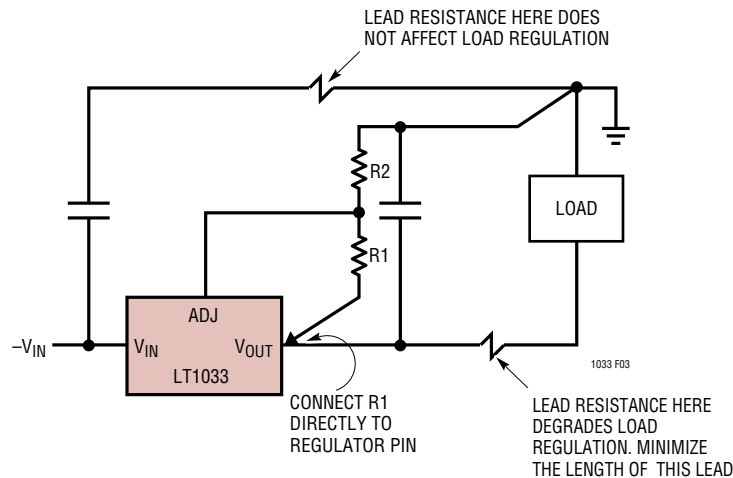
LEAD RESISTANCE HERE DOES NOT AFFECT LOAD REGULATION

R2

LOAD

R1

ADJ

$-V_{IN}$

$V_{IN}$

$V_{OUT}$

LT1033

1033 F03

CONNECT R1 DIRECTLY TO REGULATOR PIN

LEAD RESISTANCE HERE DEGRADES LOAD REGULATION. MINIMIZE THE LENGTH OF THIS LEAD